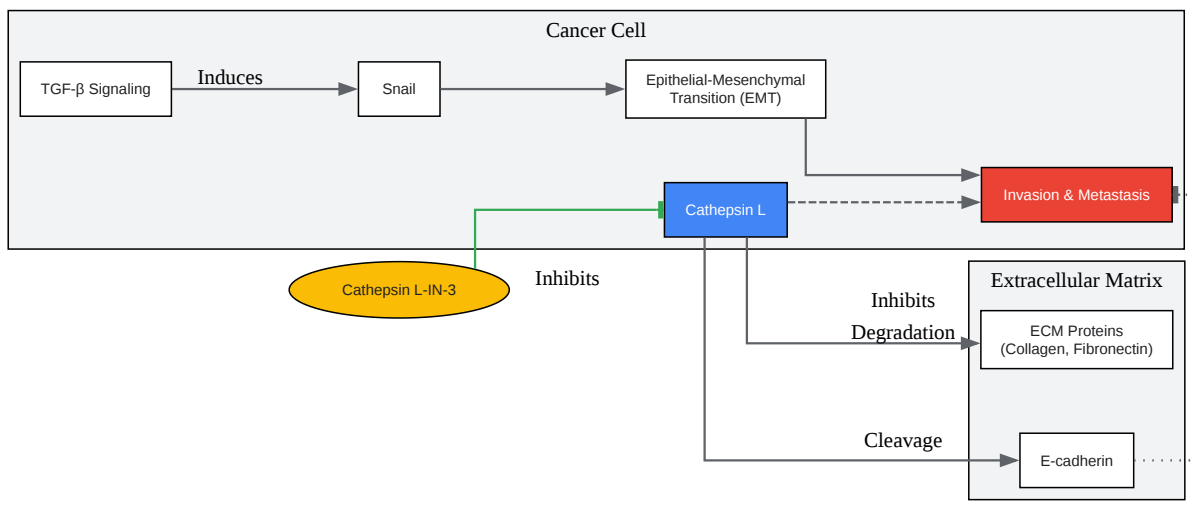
Cancer Cell

TGF-β Signaling

Induces

Snail

Epithelial-Mesenchymal Transition (EMT)

Cathepsin L

Invasion & Metastasis

Cathepsin L-IN-3

Inhibits

Extracellular Matrix

Inhibits

Degradation

ECM Proteins (Collagen, Fibronectin)

Cleavage

E-cadherin